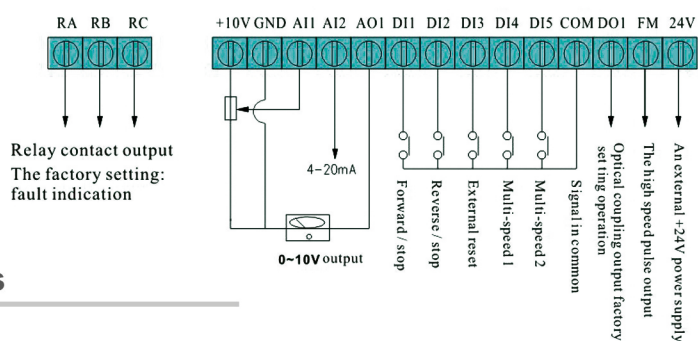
RA RB RC

Relay contact output
The factory setting: fault indication

+10V GND AI1 AI2 AO1 DI1 DI2 DI3 DI4 DI5 COM DO1 FM 24V

4-20mA

0~10V output

Forward / stop

Reverse / stop

External reset

Multi-speed 1

Multi-speed 2

Signal in common

Optical coupling output factory set ting operation

The high speed pulse output

An external +24V power supply

s